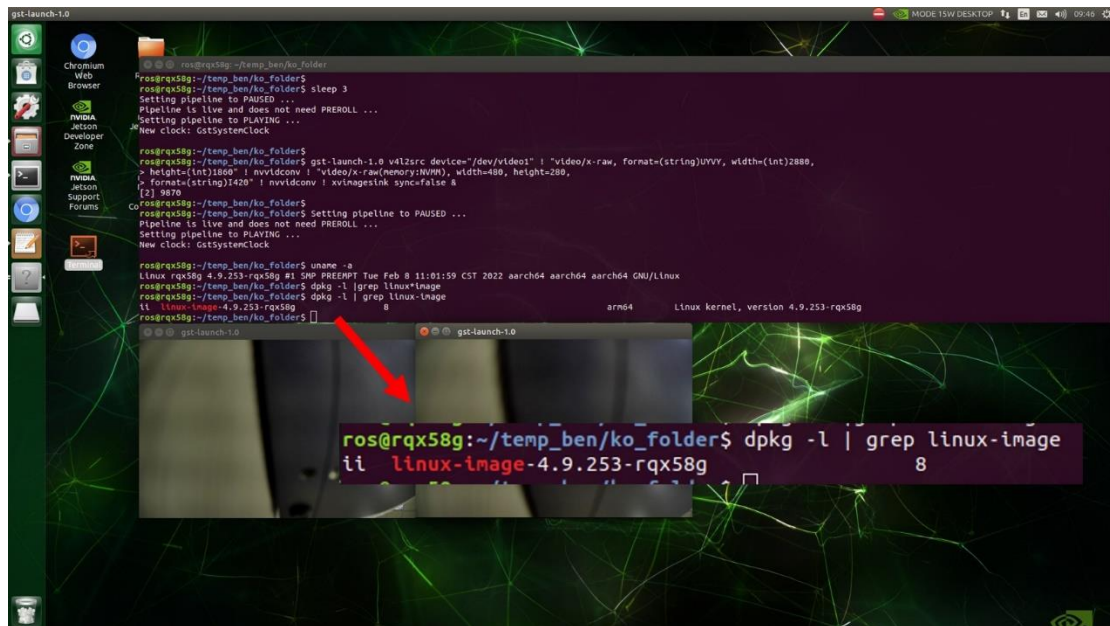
gst-launch-1.0

MODE 15W DESKTOP 09:46

Chromium Web Browser

NVIDIA Jetson Developer Zone

NVIDIA Jetson Support Forums

Terminal

ros@rqx58g: ~/temp_ben/ko_folder

ros@rqx58g:~/temp_ben/ko_folder$
ros@rqx58g:~/temp_ben/ko_folder$ sleep 3
Setting pipeline to PAUSED ...
Pipeline is live and does not need PREROLL ...
Setting pipeline to PLAYING ...
New clock: GstSystemClock

ros@rqx58g:~/temp_ben/ko_folder$
ros@rqx58g:~/temp_ben/ko_folder$ gst-launch-1.0 v4l2src device="/dev/video1" ! "video/x-raw, format=(string)UYVY, width=(int)2880,
> height=(int)1860" ! nvvidconv ! "video/x-raw(memory:NVMM), width=480, height=280,
> format=(string)I420" ! nvvidconv ! xvimagesink sync=false &
[2] 9870
ros@rqx58g:~/temp_ben/ko_folder$
ros@rqx58g:~/temp_ben/ko_folder$ Setting pipeline to PAUSED ...
Pipeline is live and does not need PREROLL ...
Setting pipeline to PLAYING ...
New clock: GstSystemClock

ros@rqx58g:~/temp_ben/ko_folder$ uname -a
Linux rqx58g 4.9.253-rqx58g #1 SMP PREEMPT Tue Feb 8 11:01:59 CST 2022 aarch64 aarch64 aarch64 GNU/Linux
ros@rqx58g:~/temp_ben/ko_folder$ dpkg -l |grep linux*image
ros@rqx58g:~/temp_ben/ko_folder$ dpkg -l | grep linux-image
ii  linux-image-4.9.253-rqx58g          8          arm64          Linux kernel, version 4.9.253-rqx58g
ros@rqx58g:~/temp_ben/ko_folder$

gst-launch-1.0

gst-launch-1.0

ros@rqx58g:~/temp_ben/ko_folder$ dpkg -l | grep linux-image
ii  linux-image-4.9.253-rqx58g          8